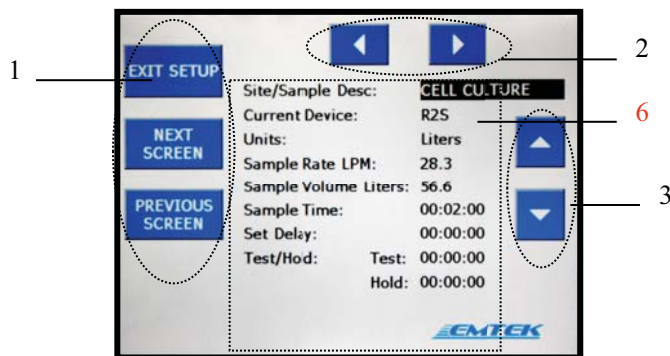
1

EXIT SETUP

NEXT SCREEN

PREVIOUS SCREEN

2

Site/Sample Desc: CELL CULTURE

Current Device: R2S

Units: Liters

Sample Rate LPM: 28.3

Sample Volume Liters: 56.6

Sample Time: 00:02:00

Set Delay: 00:00:00

Test/Hod: Test: 00:00:00

Hold: 00:00:00

6

3

EMTEK